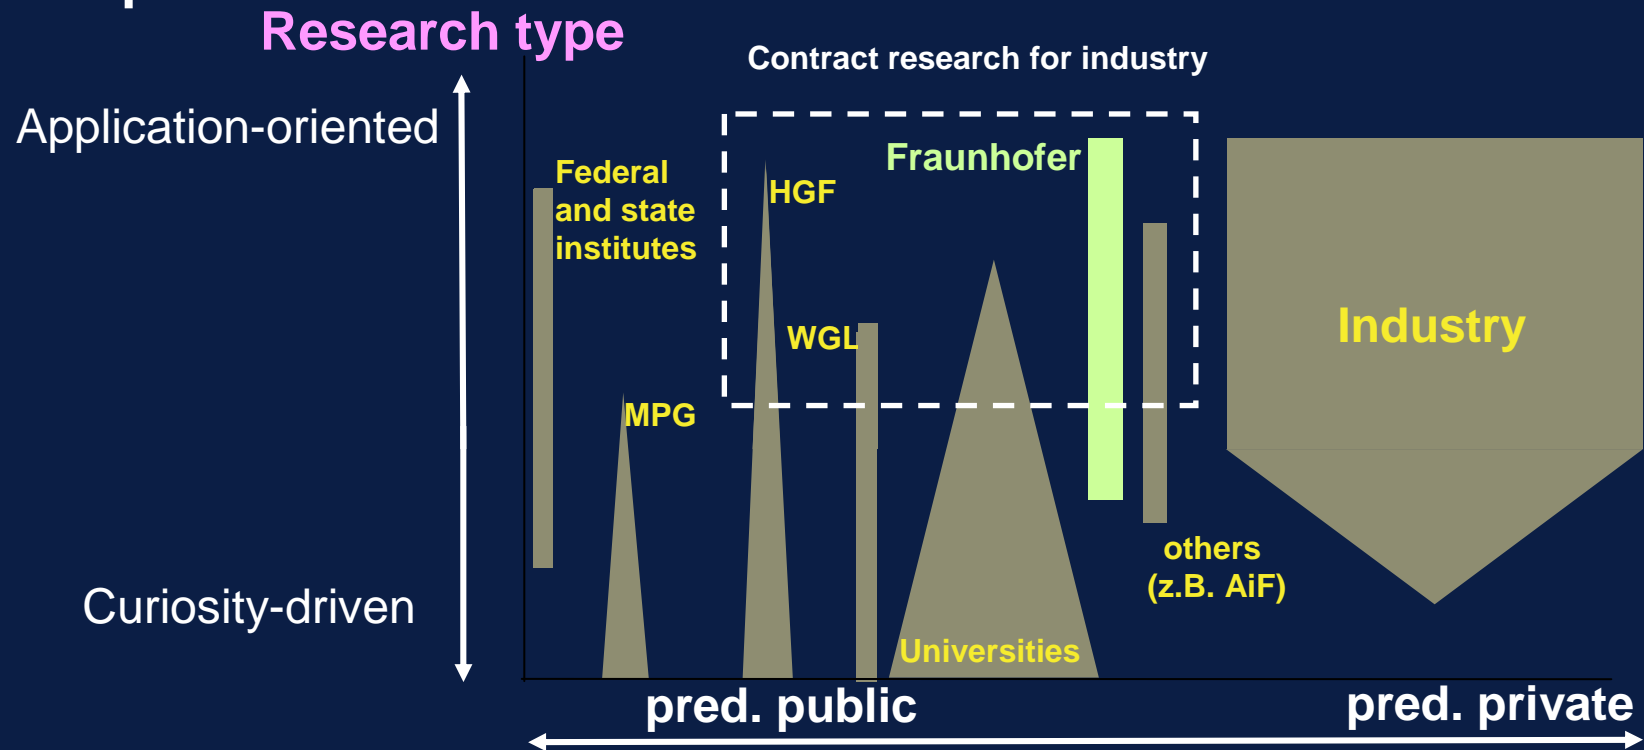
Research type

Application-oriented

Curiosity-driven

Contract research for industry

Federal and state institutes

HGF

Fraunhofer

WGL

MPG

Industry

others (z.B. AiF)

Universities

pred. public

pred. private